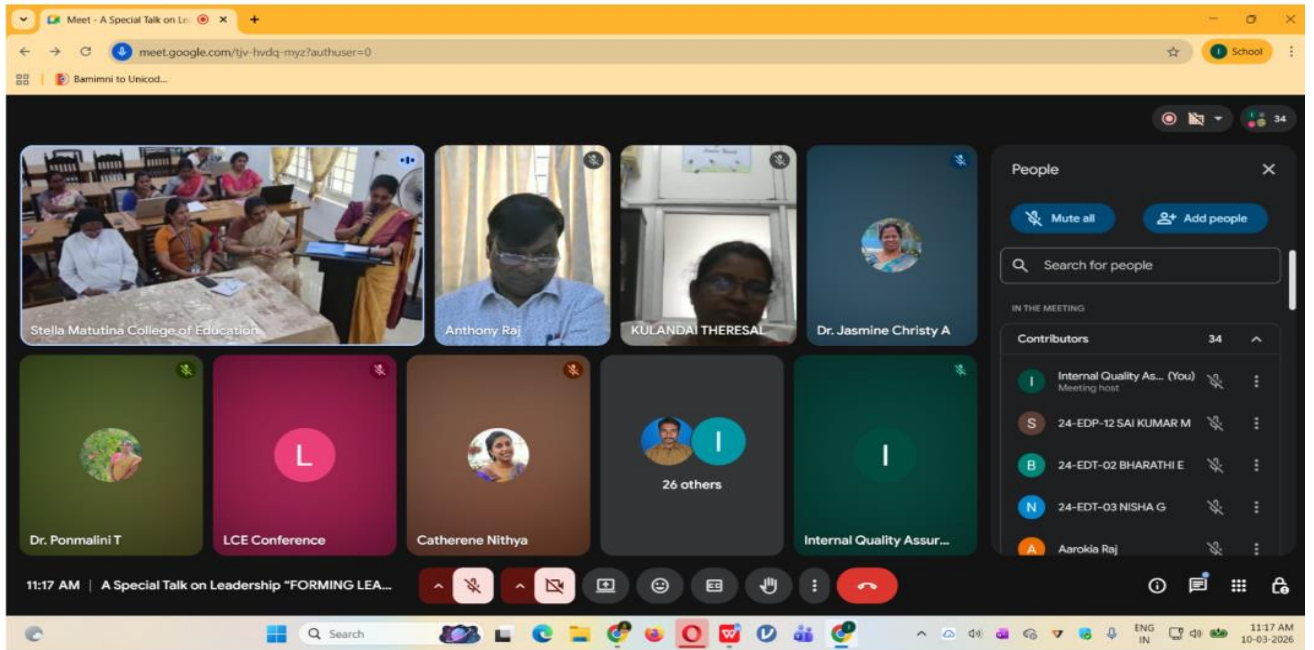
Meet - A Special Talk on Le

meet.google.com/tjv-hvdq-myz?authuser=0

School

Bamimni to Unicod...

34

Stella Matutina College of Education

Anthony Raj

KULANDAI THERESAL

Dr. Jasmine Christy A

People

Mute all

Add people

Search for people

IN THE MEETING

Contributors 34

Internal Quality As... (You)
Meeting host

24-EDP-12 SAI KUMAR M

24-EDT-02 BHARATHI E

24-EDT-03 NISHA G

Aarokia Raj

L

Dr. Ponmalini T

LCE Conference

Catherene Nithya

26 others

Internal Quality Assur...

11:17 AM | A Special Talk on Leadership "FORMING LEA...

Search

ENG IN

11:17 AM
10-03-2026